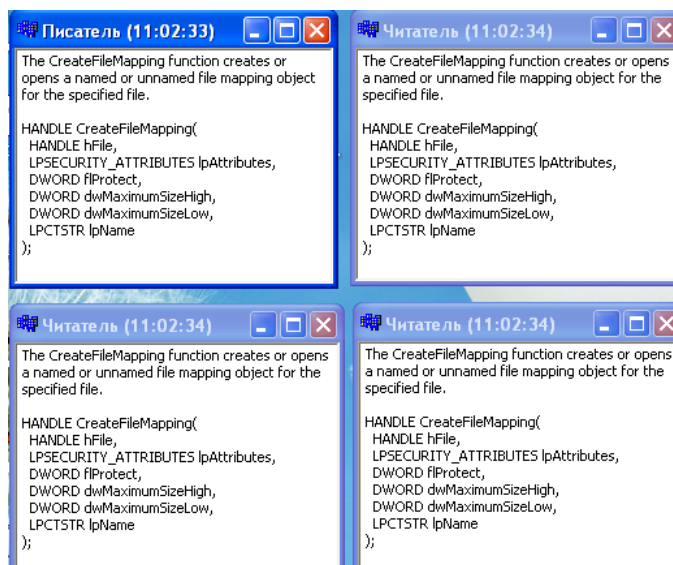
Писатель (11:02:33)

The CreateFileMapping function creates or opens a named or unnamed file mapping object for the specified file.

HANDLE CreateFileMapping(
HANDLE hFile,
LPSECURITY_ATTRIBUTES lpAttributes,
DWORD flProtect,
DWORD dwMaximumSizeHigh,
DWORD dwMaximumSizeLow,
LPCTSTR lpName
);

Читатель (11:02:34)

The CreateFileMapping function creates or opens a named or unnamed file mapping object for the specified file.

HANDLE CreateFileMapping(
HANDLE hFile,
LPSECURITY_ATTRIBUTES lpAttributes,
DWORD flProtect,
DWORD dwMaximumSizeHigh,
DWORD dwMaximumSizeLow,
LPCTSTR lpName
);

Читатель (11:02:34)

The CreateFileMapping function creates or opens a named or unnamed file mapping object for the specified file.

HANDLE CreateFileMapping(
HANDLE hFile,
LPSECURITY_ATTRIBUTES lpAttributes,
DWORD flProtect,
DWORD dwMaximumSizeHigh,
DWORD dwMaximumSizeLow,
LPCTSTR lpName
);

Читатель (11:02:34)

The CreateFileMapping function creates or opens a named or unnamed file mapping object for the specified file.

HANDLE CreateFileMapping(
HANDLE hFile,
LPSECURITY_ATTRIBUTES lpAttributes,
DWORD flProtect,
DWORD dwMaximumSizeHigh,
DWORD dwMaximumSizeLow,
LPCTSTR lpName
);